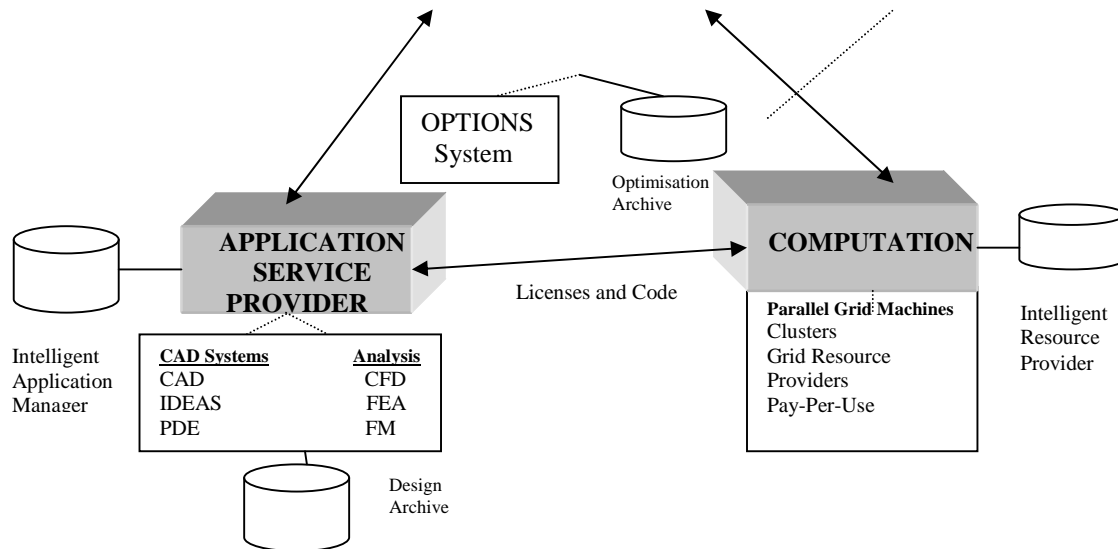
OPTIONS
System

Optimisation
Archive

APPLICATION
SERVICE
PROVIDER

COMPUTATION

Licenses and Code

Intelligent
Application
Manager

| CAD Systems | Analysis |
|---|---|
| CAD | CFD |
| IDEAS | FEA |
| PDE | FM |

Parallel Grid Machines
Clusters
Grid Resource
Providers
Pay-Per-Use

Intelligent
Resource
Provider

Design
Archive